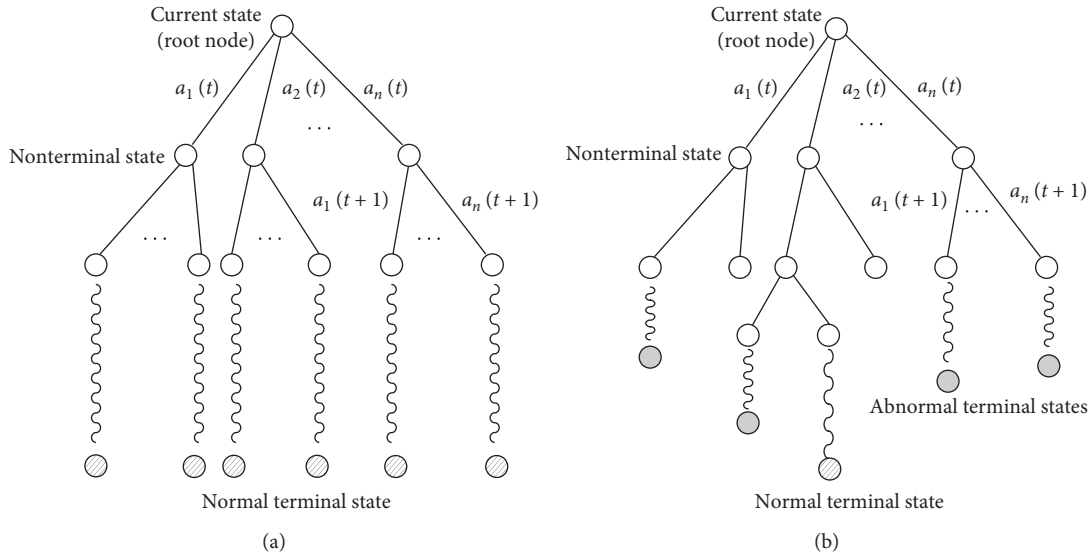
Current state (root node)

$a_1(t)$

$a_2(t)$

$a_n(t)$

. . .

Nonterminal state

. . .

. . .

$a_1(t+1)$

. . .

$a_n(t+1)$

Normal terminal state

(a)

Current state (root node)

$a_1(t)$

$a_2(t)$

$a_n(t)$

. . .

Nonterminal state

$a_1(t+1)$

. . .

$a_n(t+1)$

Abnormal terminal states

Normal terminal state

(b)